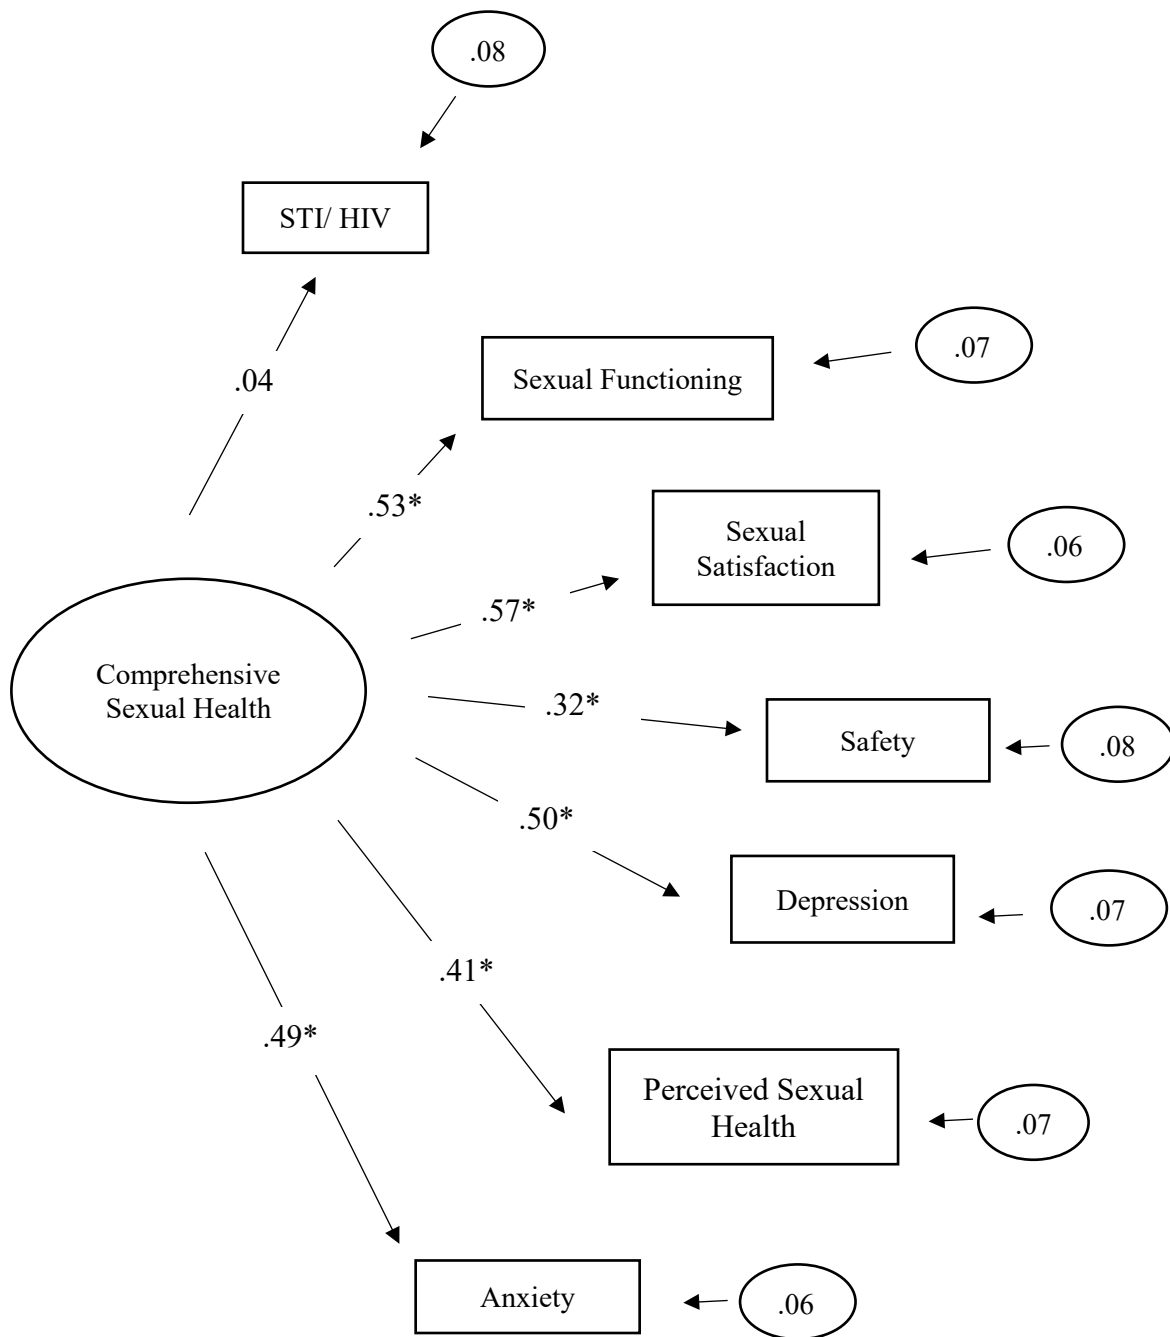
.08

STI/ HIV

.04

Sexual Functioning

.07

.53*

Sexual Satisfaction

.06

.57*

Comprehensive Sexual Health

.32*

Safety

.08

.50*

Depression

.07

.41*

.49*

Perceived Sexual Health

.07

Anxiety

.06